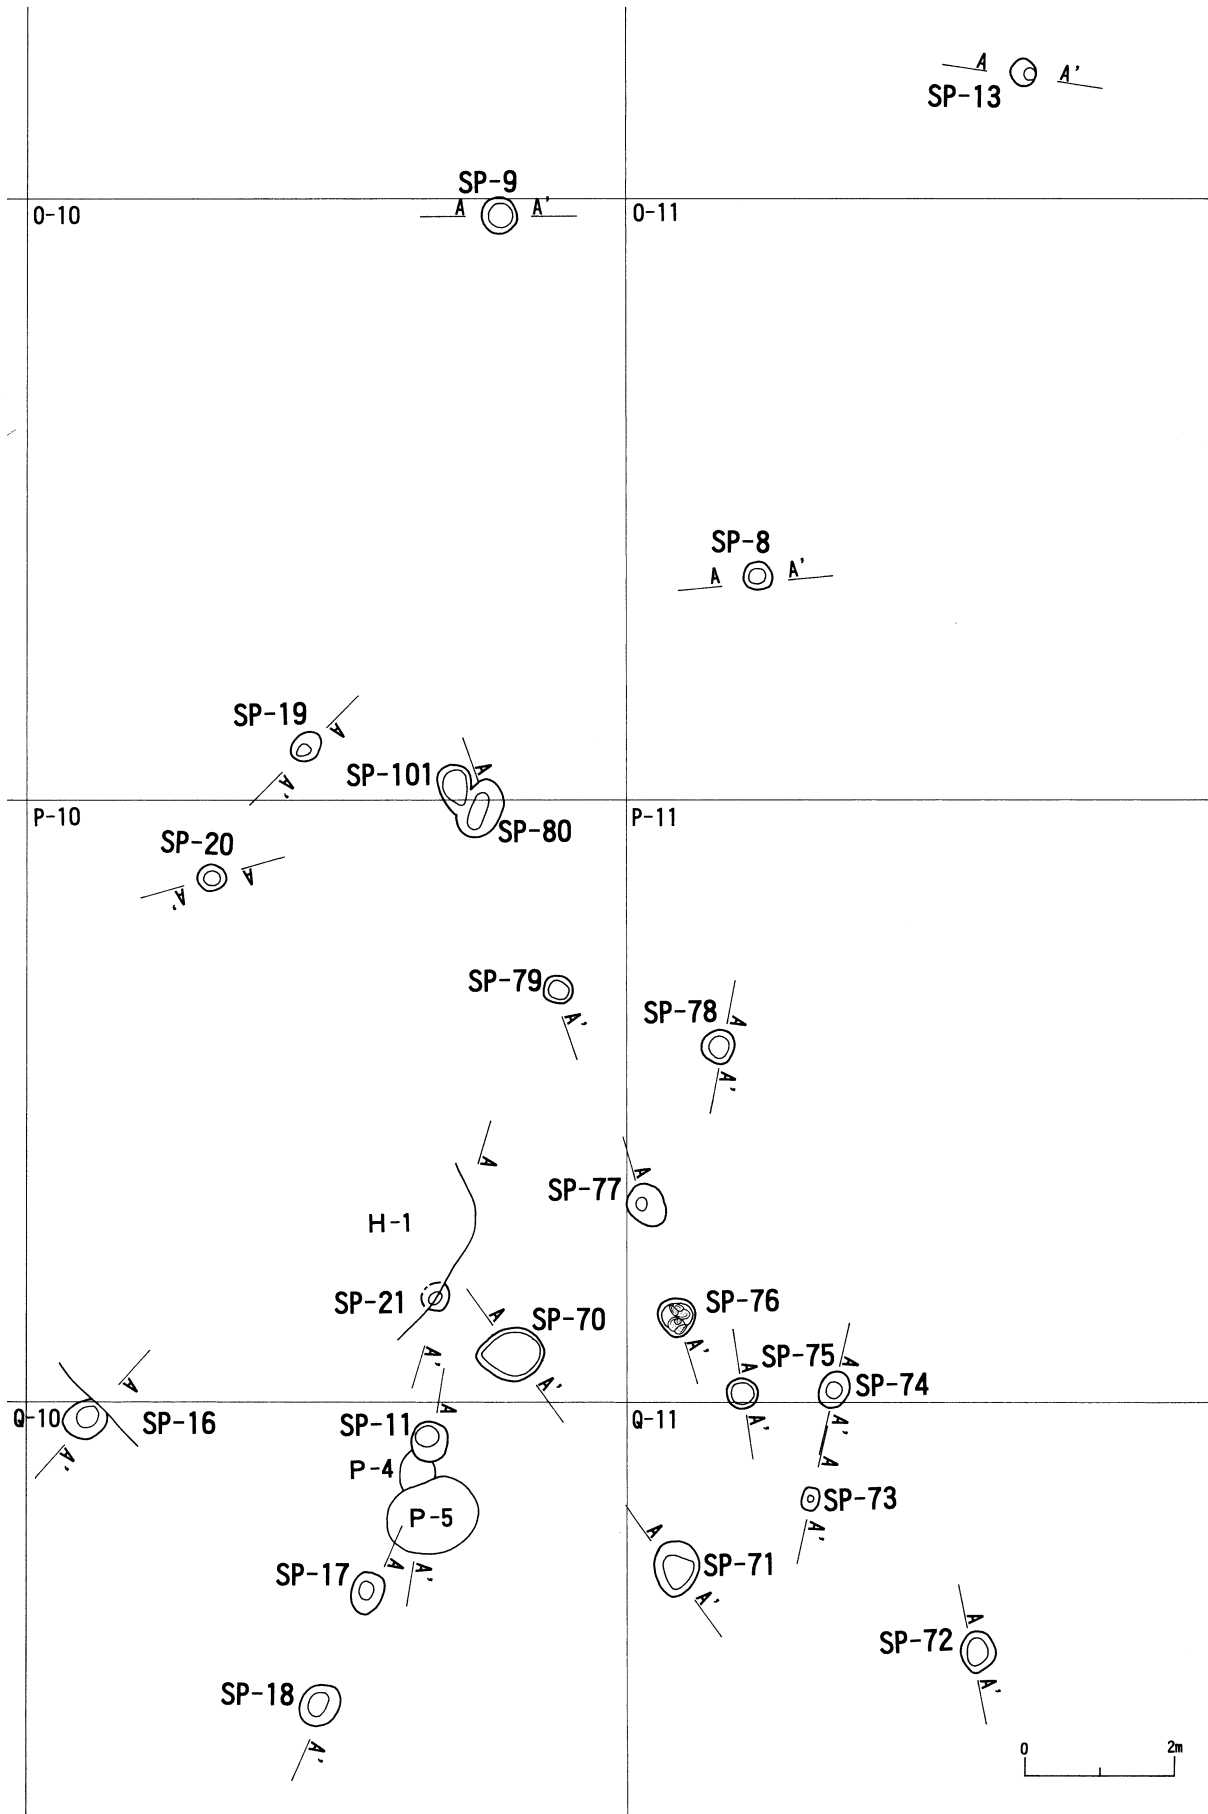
A A'
SP-13

SP-9
A A'
O-10
O-11

SP-8
A A'

SP-19
A
A'
SP-101
A
P-10
SP-80
P-11
SP-20
A
A'

SP-79
A'
SP-78
A
A'

A
SP-77
A
H-1

SP-21
SP-76
A
SP-70
A'
A'
SP-75
A
A
SP-74
A
A'
Q-10
SP-16
A'
SP-11
A
Q-11
A'
A'
P-4
A
SP-73
P-5
A
A'
SP-71
SP-17
A
A'
A'
A
SP-72
SP-18
A'
A'
0
2m